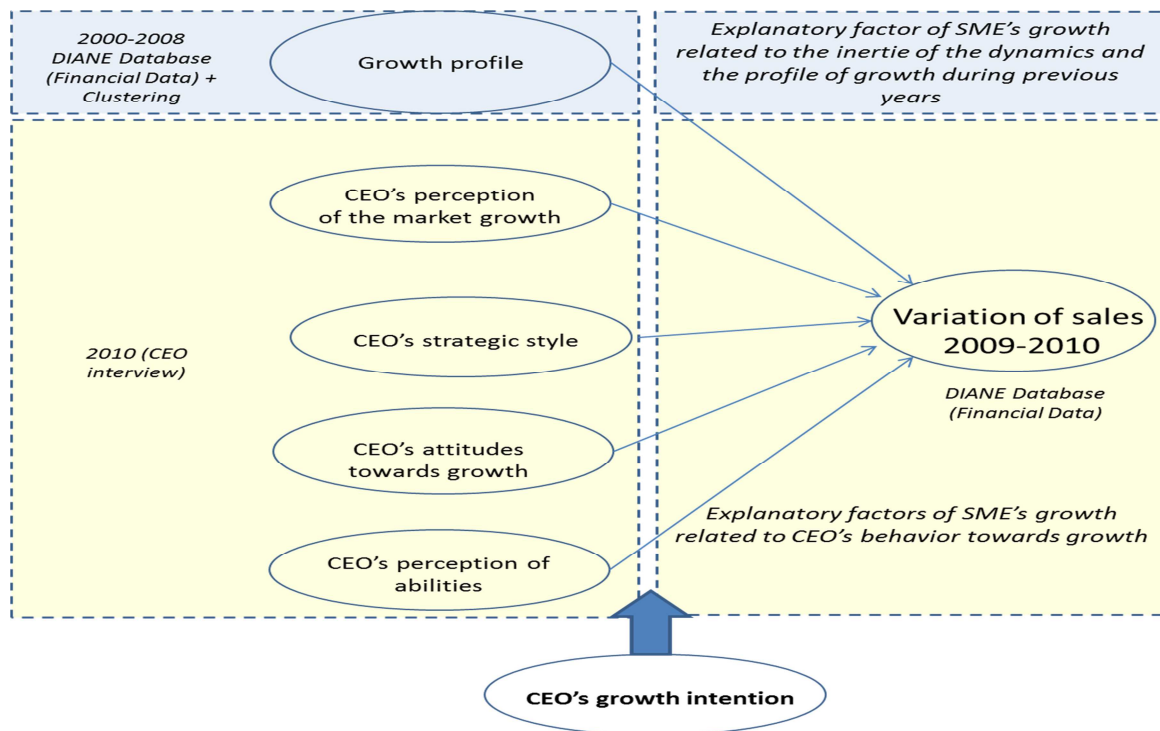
2000-2008 DIANE Database (Financial Data) + Clustering

Growth profile

Explanatory factor of SME's growth related to the inertie of the dynamics and the profile of growth during previous years

CEO's perception of the market growth

CEO's strategic style

CEO's attitudes towards growth

CEO's perception of abilities

2010 (CEO interview)

Variation of sales 2009-2010

DIANE Database (Financial Data)

Explanatory factors of SME's growth related to CEO's behavior towards growth

CEO's growth intention